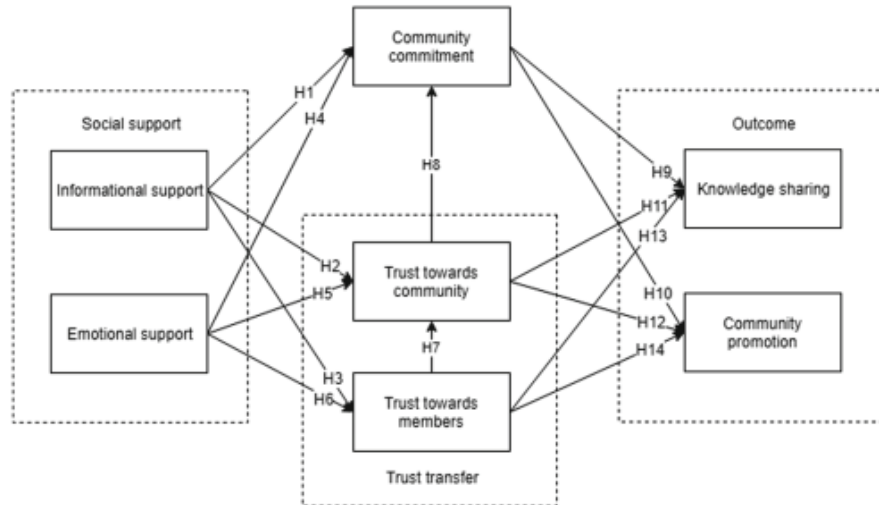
Community commitment

Social support

Informational support

Emotional support

H1

H4

H8

H2

H5

H3

H6

Trust towards community

H7

Trust towards members

Trust transfer

Outcome

H9

Knowledge sharing

H11

H13

H10

H12

H14

Community promotion